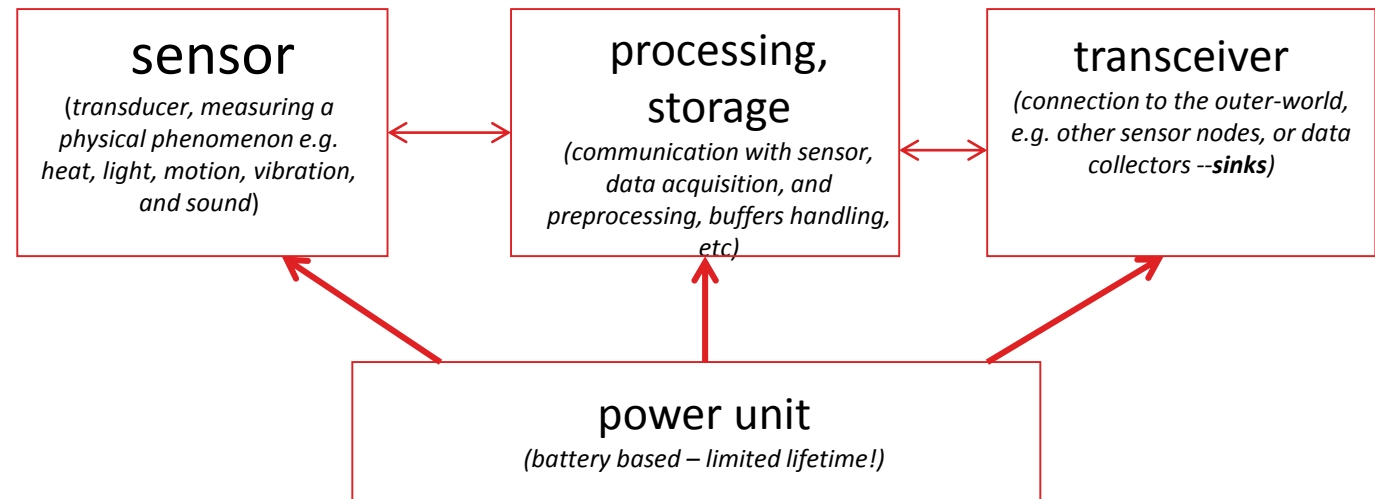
sensor

(transducer, measuring a physical phenomenon e.g. heat, light, motion, vibration, and sound)

processing, storage

(communication with sensor, data acquisition, and preprocessing, buffers handling, etc)

transceiver

(connection to the outer-world, e.g. other sensor nodes, or data collectors --**sinks**)

power unit

(battery based – limited lifetime!)